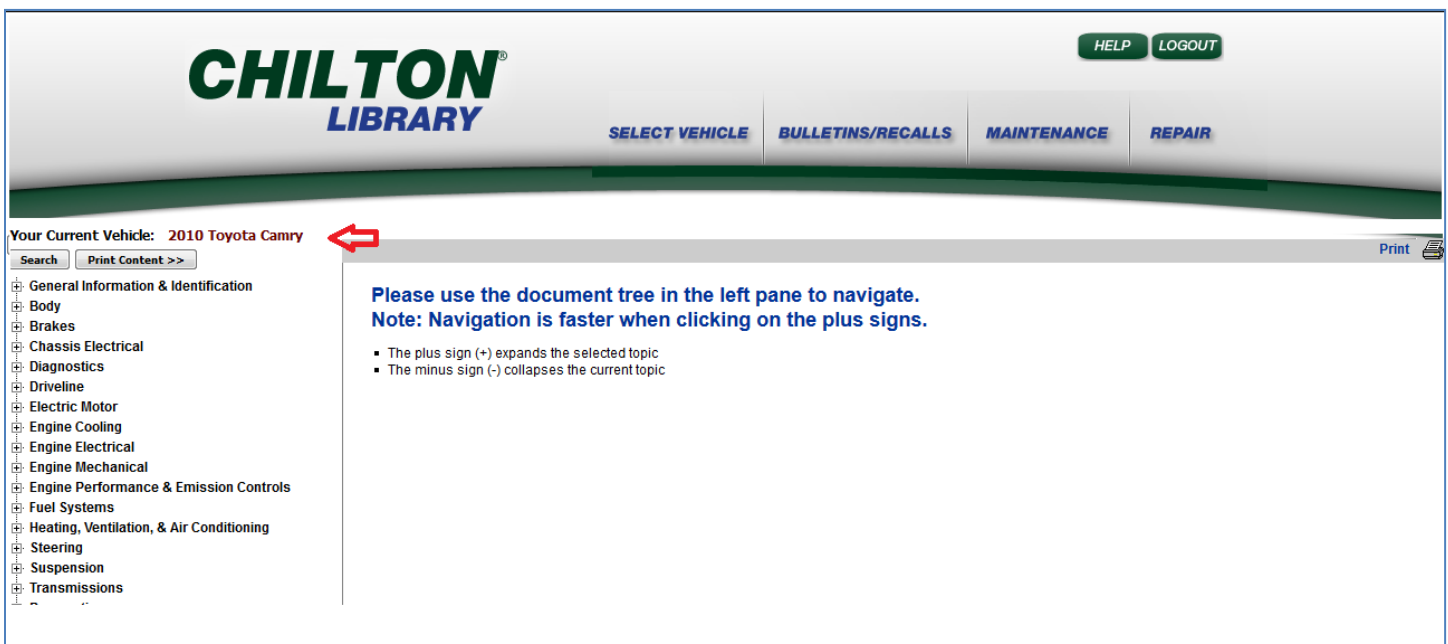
CHILTON®
LIBRARY

HELP LOGOUT

SELECT VEHICLE BULLETINS/RECALLS MAINTENANCE REPAIR

Your Current Vehicle: 2010 Toyota Camry

Search Print Content >>

Print

General Information & Identification
Body
Brakes
Chassis Electrical
Diagnostics
Driveline
Electric Motor
Engine Cooling
Engine Electrical
Engine Mechanical
Engine Performance & Emission Controls
Fuel Systems
Heating, Ventilation, & Air Conditioning
Steering
Suspension
Transmissions
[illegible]

Please use the document tree in the left pane to navigate.
Note: Navigation is faster when clicking on the plus signs.

- The plus sign (+) expands the selected topic
- The minus sign (-) collapses the current topic